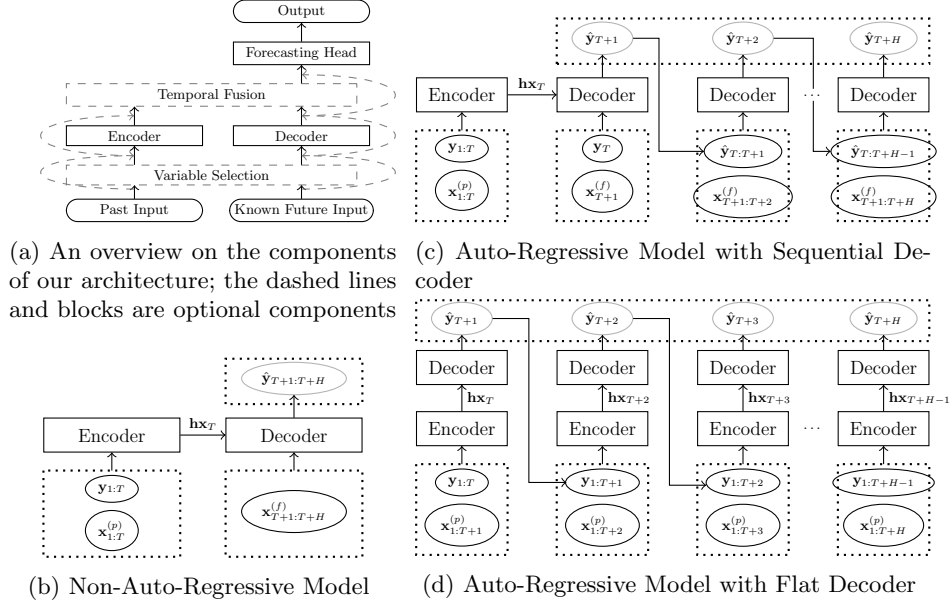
Output

Forecasting Head

Temporal Fusion

Encoder

Decoder

Variable Selection

Past Input

Known Future Input

(a) An overview on the components of our architecture; the dashed lines and blocks are optional components

$\hat{\mathbf{y}}_{T+1:T+H}$

Encoder

$\mathbf{hx}_T$

Decoder

$\mathbf{y}_{1:T}$

$\mathbf{x}^{(p)}_{1:T}$

$\mathbf{x}^{(f)}_{T+1:T+H}$

(b) Non-Auto-Regressive Model

$\hat{\mathbf{y}}_{T+1}$

$\hat{\mathbf{y}}_{T+2}$

$\hat{\mathbf{y}}_{T+H}$

Encoder

$\mathbf{hx}_T$

Decoder

Decoder

...

Decoder

$\mathbf{y}_{1:T}$

$\mathbf{y}_T$

$\hat{\mathbf{y}}_{T:T+1}$

$\hat{\mathbf{y}}_{T:T+H-1}$

$\mathbf{x}^{(p)}_{1:T}$

$\mathbf{x}^{(f)}_{T+1}$

$\mathbf{x}^{(f)}_{T+1:T+2}$

$\mathbf{x}^{(f)}_{T+1:T+H}$

(c) Auto-Regressive Model with Sequential Decoder

$\hat{\mathbf{y}}_{T+1}$

$\hat{\mathbf{y}}_{T+2}$

$\hat{\mathbf{y}}_{T+3}$

$\hat{\mathbf{y}}_{T+H}$

Decoder

Decoder

Decoder

Decoder

$\mathbf{hx}_T$

$\mathbf{hx}_{T+2}$

$\mathbf{hx}_{T+3}$

$\mathbf{hx}_{T+H-1}$

Encoder

Encoder

Encoder

...

Encoder

$\mathbf{y}_{1:T}$

$\mathbf{y}_{1:T+1}$

$\mathbf{y}_{1:T+2}$

$\mathbf{y}_{1:T+H-1}$

$\mathbf{x}^{(p)}_{1:T+1}$

$\mathbf{x}^{(p)}_{1:T+2}$

$\mathbf{x}^{(p)}_{1:T+3}$

$\mathbf{x}^{(p)}_{1:T+H}$

(d) Auto-Regressive Model with Flat Decoder